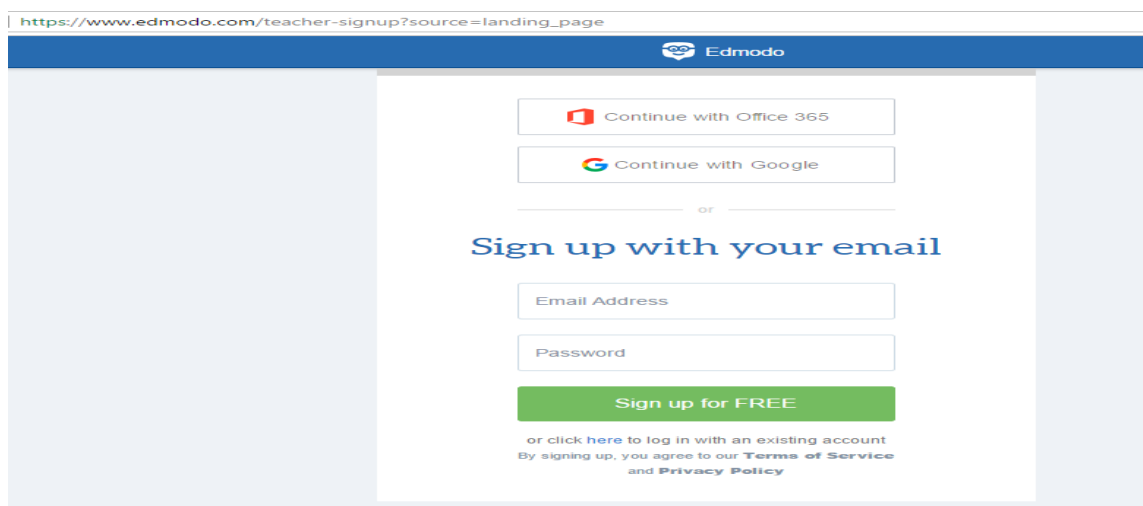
https://www.edmodo.com/teacher-signup?source=landing_page

Edmodo

Continue with Office 365

Continue with Google

or

Sign up with your email

Email Address

Password

Sign up for FREE

or click here to log in with an existing account

By signing up, you agree to our Terms of Service and Privacy Policy